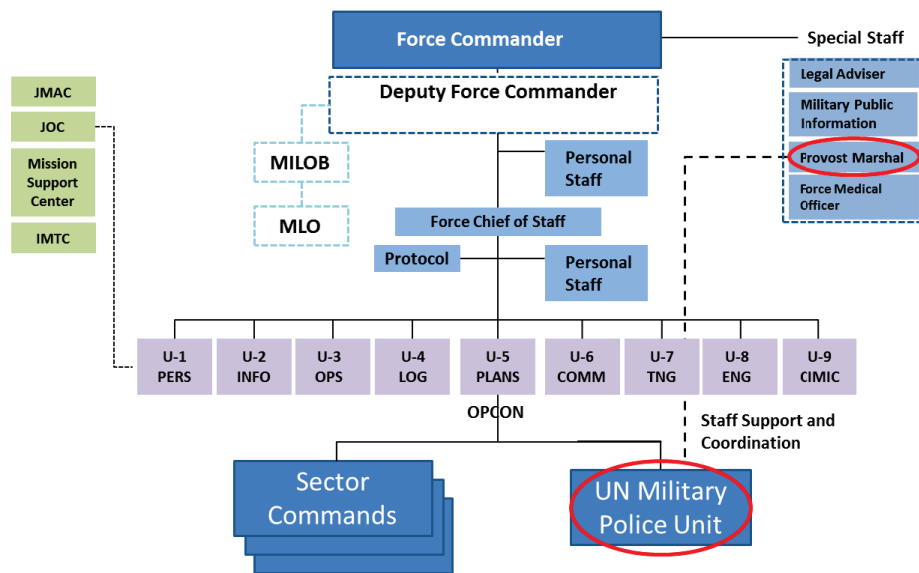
Force Commander

Special Staff

Legal Adviser

Military Public Information

Provost Marshal

Force Medical Officer

JMAC

JOC

Mission Support Center

IMTC

Deputy Force Commander

MILOB

MLO

Personal Staff

Force Chief of Staff

Protocol

Personal Staff

| U-1 PERS | U-2 INFO | U-3 OPS | U-4 LOG | U-5 PLANS | U-6 COMM | U-7 TNG | U-8 ENG | U-9 CIMIC |
|---|---|---|---|---|---|---|---|---|

OPCON

Staff Support and Coordination

Sector Commands

UN Military Police Unit